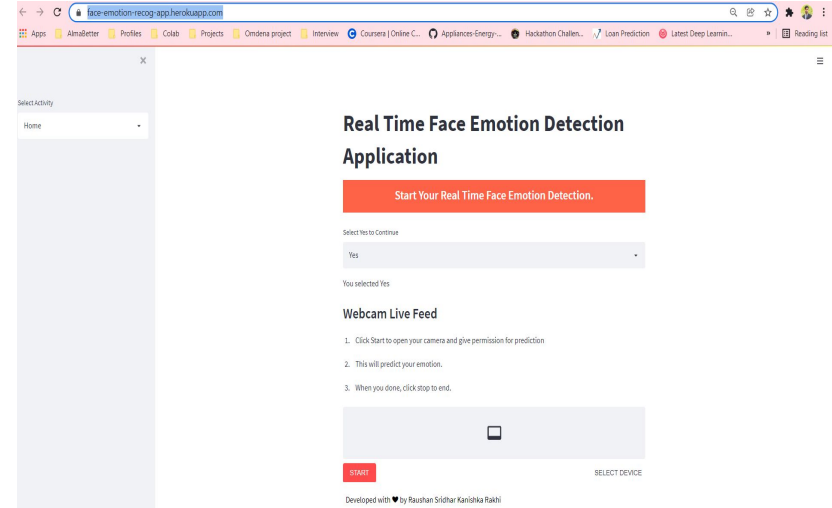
face-emotion-recog-app.herokuapp.com

Apps AlmaBetter Profiles Colab Projects Omdena project Interview Coursera | Online C... Appliances-Energy-... Hackathon Challen... Loan Prediction Latest Deep Learnin... » Reading list

×

Select Activity

Home

Real Time Face Emotion Detection Application

Start Your Real Time Face Emotion Detection.

Select Yes to Continue

Yes

You selected Yes

Webcam Live Feed

1. Click Start to open your camera and give permission for prediction
2. This will predict your emotion.
3. When you done, click stop to end.

START

SELECT DEVICE

Developed with ♥ by Raushan Sridhar Kanishka Rakhi